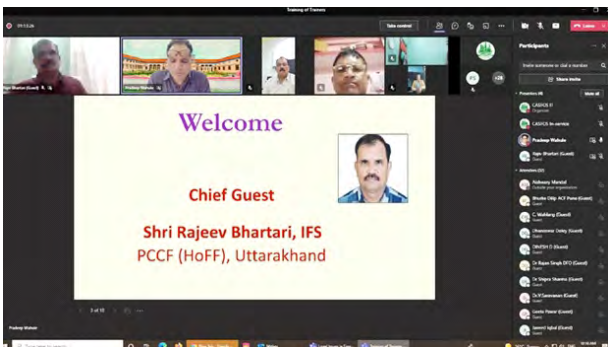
Training of Trainers

Take control

Leave

Participants

Invite someone or dial a number

Share invite

Welcome

Chief Guest

Shri Rajeev Bhartari, IFS

PCCF (HoFF), Uttarakhand

3 of 18

Pradeep Wahule

Rajiv Bhartari (Guest)

Pradeep Wahule

+28

Presenters (4)

Mute all

CASFOS E
Organiser

CASFOS In-service

Pradeep Wahule

Rajiv Bhartari (Guest)
Guest

Attendees (32)

Aishwarya Mandal

Bhanu Dilip ACF Pune (Guest)
Guest

C Wadding (Guest)
Guest

Dhanashree Dolay (Guest)
Guest

DINESH D (Guest)
Guest

Dr Bajan Singh DFO (Guest)
Guest

Dr Singra Sharma (Guest)
Guest

Dr R Saravanan (Guest)
Guest

Geeta Pawar (Guest)
Guest

Jameel Iqbal (Guest)
Guest

Type here to search